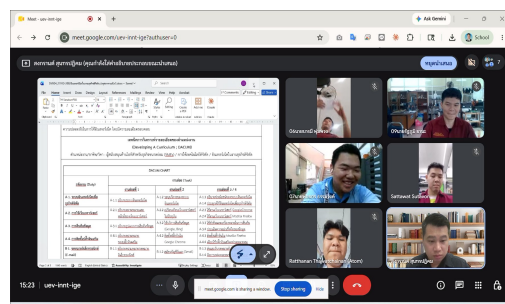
Meet - uev-innt-ige
Ask Gemini
meet.google.com/uev-innt-ige?authuser=0
School
หยุดนำเสนอ
Sattawat Suthiwon
Ratthanan Thiendeechan (Atom)
15:23 | uev-innt-ige
meet.google.com is sharing a window.
Stop sharing
Hide
DACUM CHART